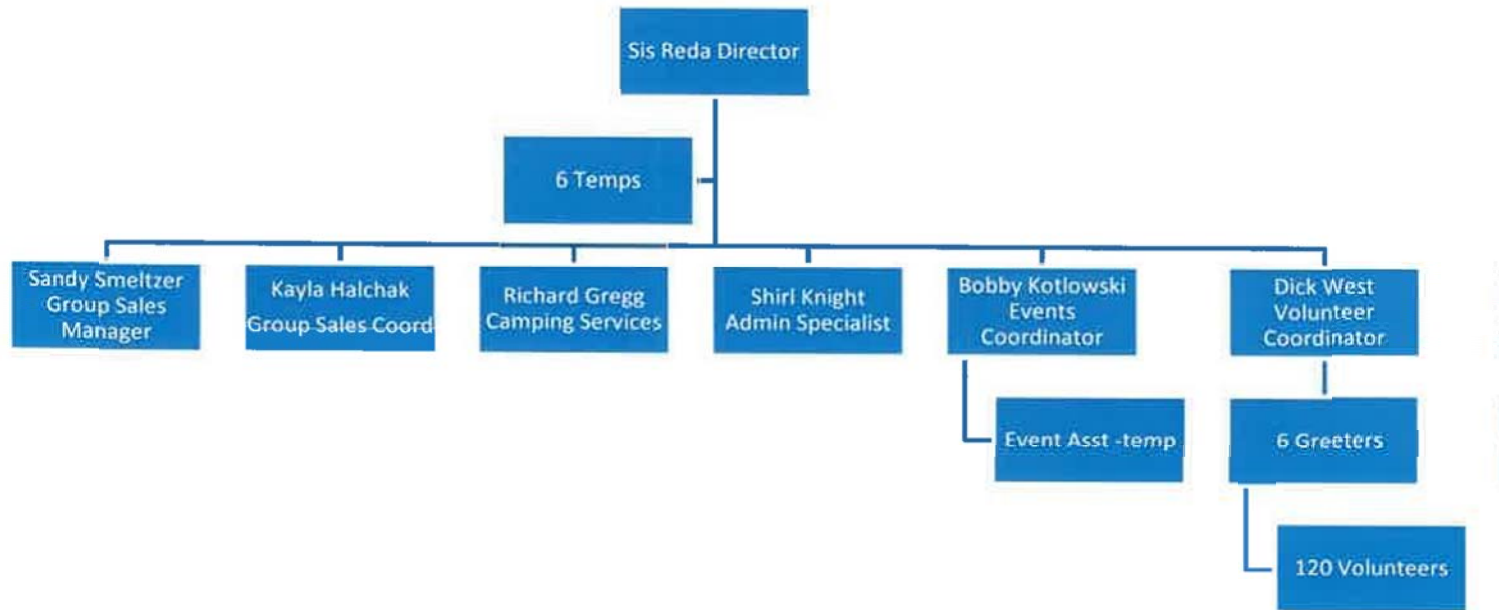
Sis Reda Director

6 Temps

Sandy Smeltzer Group Sales Manager

Kayla Halchak Group Sales Coord

Richard Gregg Camping Services

Shirl Knight Admin Specialist

Bobby Kotlowski Events Coordinator

Event Asst -temp

Dick West Volunteer Coordinator

6 Greeters

120 Volunteers